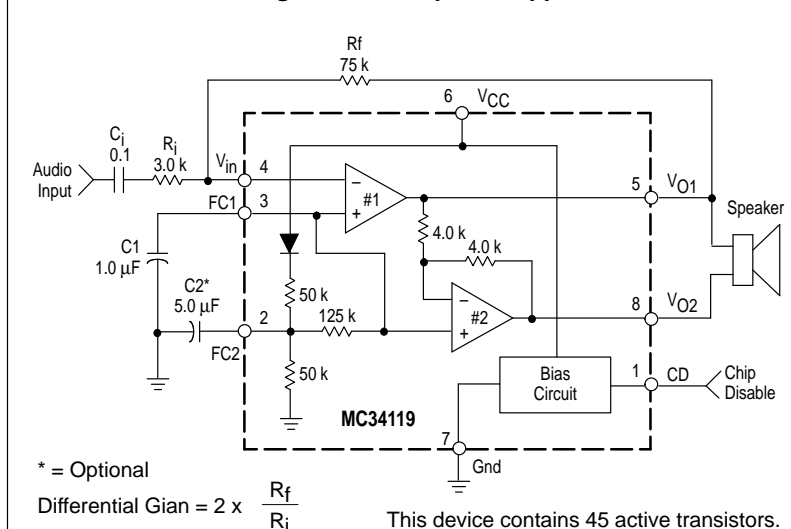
Rf
75 k

6 $V_{CC}$

$C_i$
0.1

$R_i$
3.0 k

Audio Input

$V_{in}$ 4

FC1 3

#1

5 $V_{O1}$

Speaker

4.0 k

4.0 k

C1
1.0 μF

C2*
5.0 μF

50 k

125 k

2

FC2

#2

8 $V_{O2}$

50 k

Bias Circuit

1 CD

Chip Disable

MC34119

7

Gnd

* = Optional

Differential Gian = 2 x $\frac{R_f}{R_i}$

This device contains 45 active transistors.